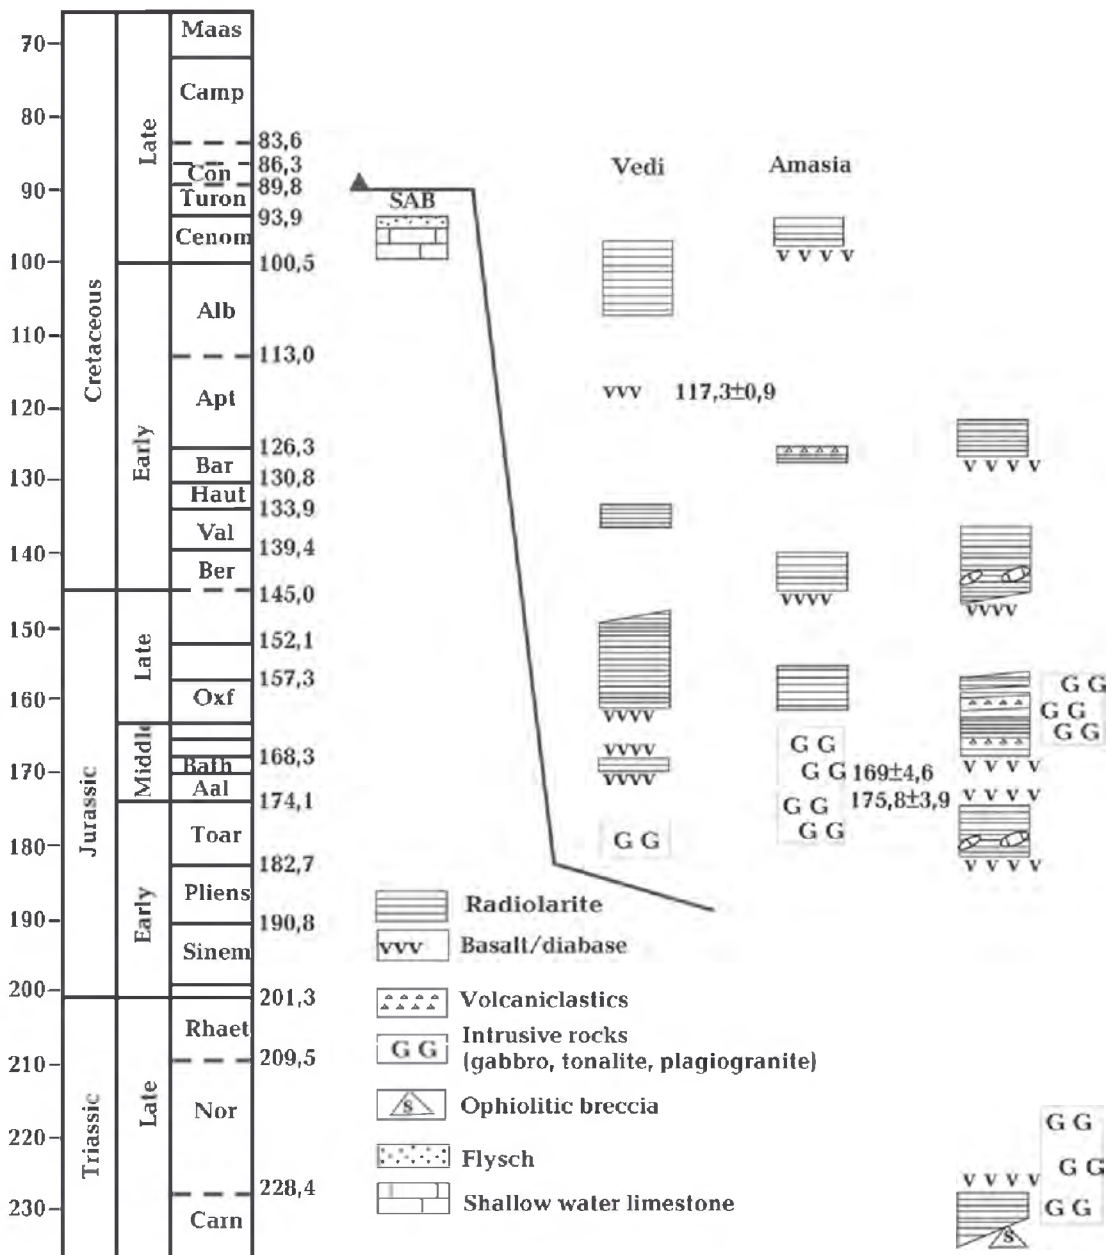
70
80
90
100
110
120
130
140
150
160
170
180
190
200
210
220
230

Cretaceous
Late
Early
Jurassic
Late
Middle
Early
Triassic
Late

Maas
Camp
Con
Turon
Cenom
Alb
Apt
Bar
Haut
Val
Ber
Oxf
Bath
Aal
Toar
Pliens
Sinem
Rhaet
Nor
Carn

83,6
86,3
89,8
93,9
100,5
113,0
126,3
130,8
133,9
139,4
145,0
152,1
157,3
168,3
174,1
182,7
190,8
201,3
209,5
228,4

SAB
Vedi
Amasia

VVVV
vvv 117,3±0,9
VVVV
VVVV
VVVV
VVVV
VVVV
VVVV
GG
GG
GG 169±4,6
GG 175,8±3,9
GG
VVVV
VVVV
VVVV
VVVV
GG
GG
GG
GG
GG
GG
VVVV

Radiolarite
vvv Basalt/diabase
Volcaniclastics
GG Intrusive rocks (gabbro, tonalite, plagiogranite)
S Ophiolitic breccia
Flysch
Shallow water limestone
S